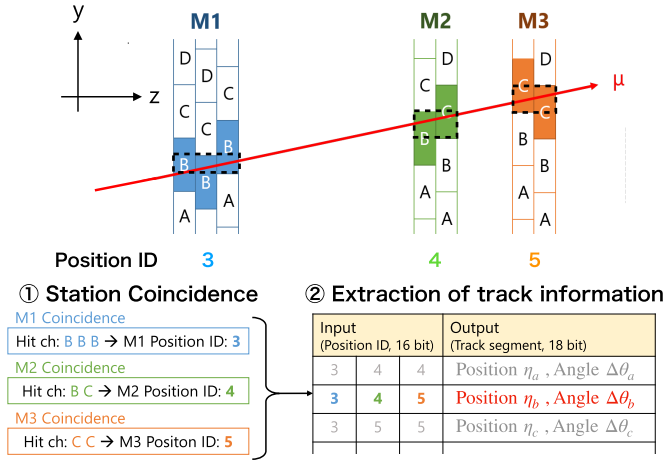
y

z

M1

D D C C C B B B B A A

M2

C C B B A A

M3

C C B B A A

μ

Position ID 3 4 5

① Station Coincidence

M1 Coincidence
Hit ch: B B B → M1 Position ID: 3

M2 Coincidence
Hit ch: B C → M2 Position ID: 4

M3 Coincidence
Hit ch: C C → M3 Positon ID: 5

② Extraction of track information

| Input (Position ID, 16 bit) | | | Output (Track segment, 18 bit) |
|---|---|---|---|
| 3 | 4 | 4 | Position $\eta_a$ , Angle $\Delta\theta_a$ |
| 3 | 4 | 5 | Position $\eta_b$ , Angle $\Delta\theta_b$ |
| 3 | 5 | 5 | Position $\eta_c$ , Angle $\Delta\theta_c$ |